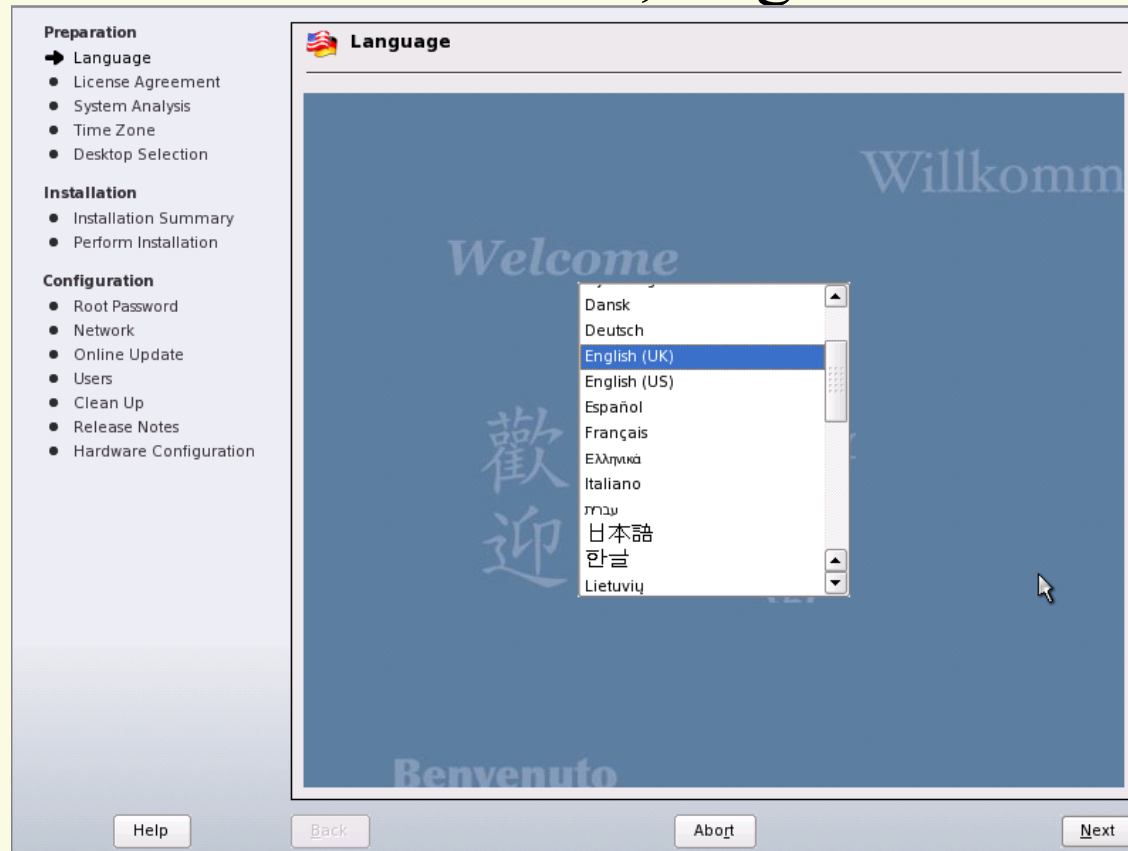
Preparation
Language
License Agreement
System Analysis
Time Zone
Desktop Selection

Installation
Installation Summary
Perform Installation

Configuration
Root Password
Network
Online Update
Users
Clean Up
Release Notes
Hardware Configuration

Language

Willkomm

Welcome

歡
迎

Dansk
Deutsch
English (UK)
English (US)
Español
Français
Ελληνικά
Italiano
עברית
日本語
한글
Lietuvių

Benvenuto

Help
Back
Abort
Next